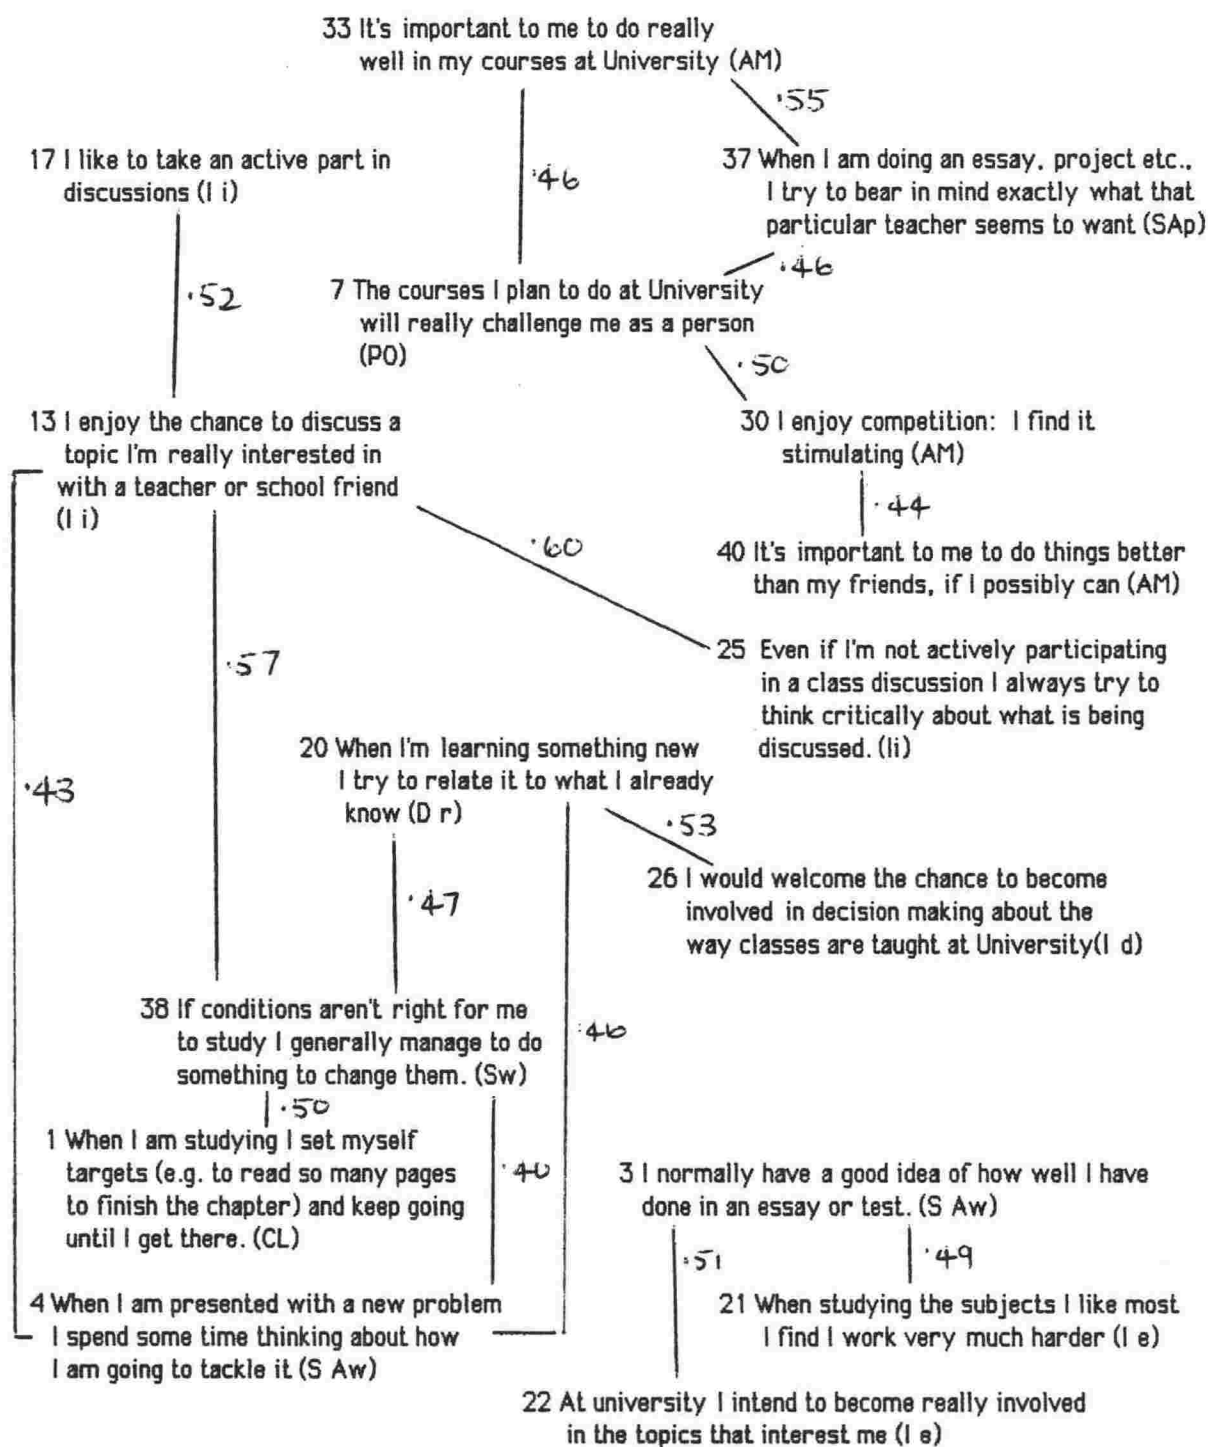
33 It's important to me to do really well in my courses at University (AM)

·55

17 I like to take an active part in discussions (I i)

·46

37 When I am doing an essay, project etc., I try to bear in mind exactly what that particular teacher seems to want (SAp)

·46

·52

7 The courses I plan to do at University will really challenge me as a person (PO)

·50

13 I enjoy the chance to discuss a topic I'm really interested in with a teacher or school friend (I i)

30 I enjoy competition: I find it stimulating (AM)

·44

40 It's important to me to do things better than my friends, if I possibly can (AM)

·60

·57

25 Even if I'm not actively participating in a class discussion I always try to think critically about what is being discussed. (Ii)

·43

20 When I'm learning something new I try to relate it to what I already know (D r)

·53

26 I would welcome the chance to become involved in decision making about the way classes are taught at University(I d)

·47

38 If conditions aren't right for me to study I generally manage to do something to change them. (Sw)

·46

·50

1 When I am studying I set myself targets (e.g. to read so many pages to finish the chapter) and keep going until I get there. (CL)

·40

3 I normally have a good idea of how well I have done in an essay or test. (S Aw)

·51

·49

4 When I am presented with a new problem I spend some time thinking about how I am going to tackle it (S Aw)

21 When studying the subjects I like most I find I work very much harder (I e)

22 At university I intend to become really involved in the topics that interest me (I e)